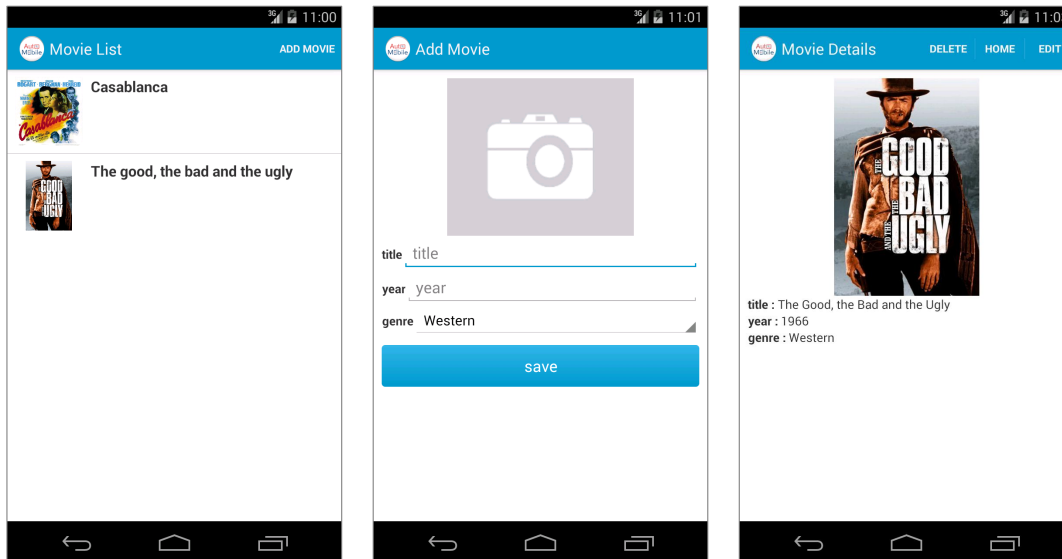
3G 11:00

AutoMobile Movie List ADD MOVIE

BOGART BERGMAN HENREID Casablanca

Casablanca

GOOD BAD UGLY

The good, the bad and the ugly

3G 11:01

AutoMobile Add Movie

title title

year year

genre Western

save

3G 11:0

AutoMobile Movie Details DELETE HOME EDIT

THE GOOD THE BAD AND THE UGLY

title : The Good, the Bad and the Ugly
year : 1966
genre : Western